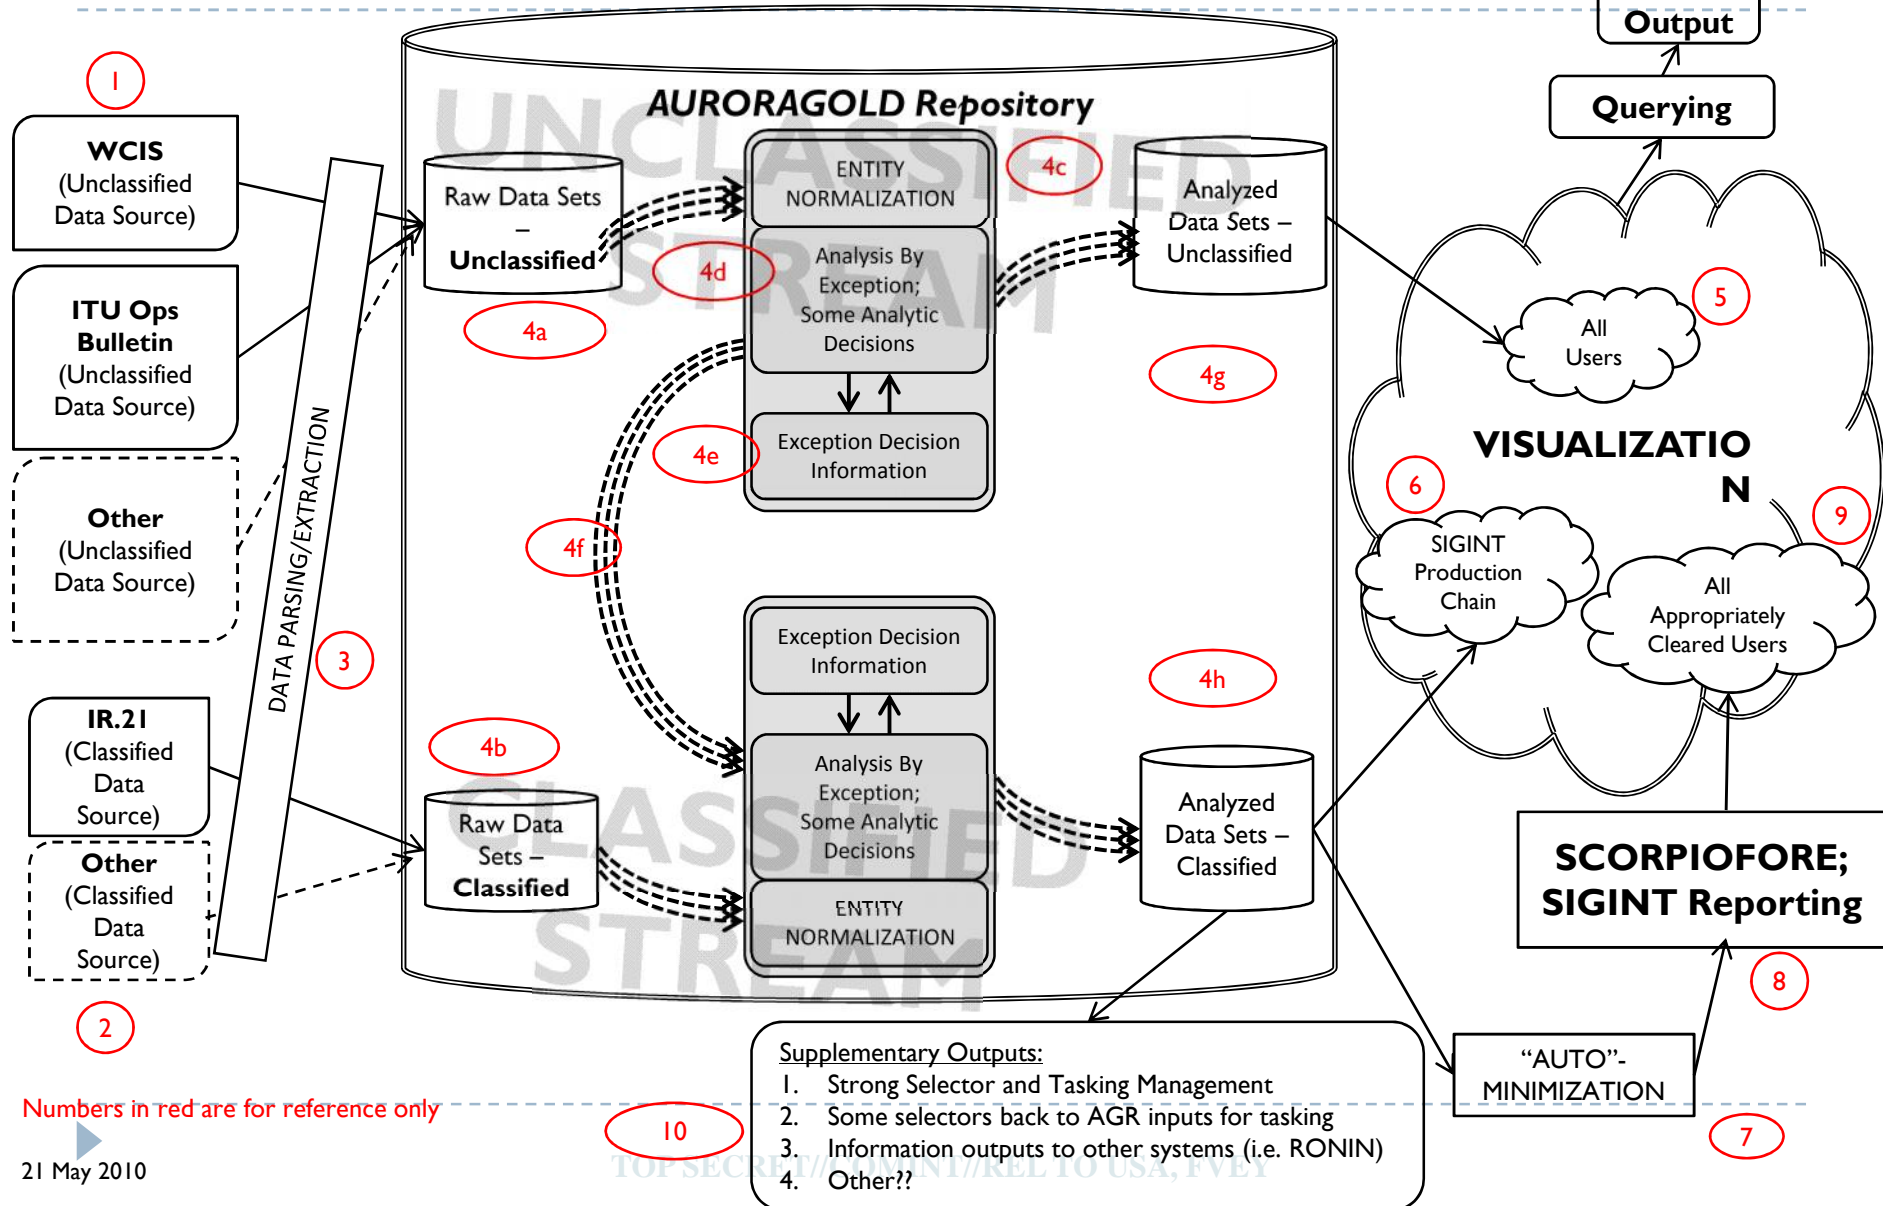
Output

Querying

1

WCIS
(Unclassified Data Source)

ITU Ops Bulletin
(Unclassified Data Source)

Other
(Unclassified Data Source)

DATA PARSING/EXTRACTION

3

IR.21
(Classified Data Source)

Other
(Classified Data Source)

2

AURORAGOLD Repository

UNCLASSIFIED STREAM

Raw Data Sets – Unclassified

4a

ENTITY NORMALIZATION

4c

4d

Analysis By Exception; Some Analytic Decisions

Exception Decision Information

4e

Analyzed Data Sets – Unclassified

4g

4f

Exception Decision Information

Analysis By Exception; Some Analytic Decisions

ENTITY NORMALIZATION

4b

Raw Data Sets – Classified

CLASSIFIED STREAM

4h

Analyzed Data Sets – Classified

5

All Users

VISUALIZATIO N

6

SIGINT Production Chain

9

All Appropriately Cleared Users

SCORPIOFORE; SIGINT Reporting

8

"AUTO"- MINIMIZATION

7

Supplementary Outputs:
1. Strong Selector and Tasking Management
2. Some selectors back to AGR inputs for tasking
3. Information outputs to other systems (i.e. RONIN)
4. Other??

10

Numbers in red are for reference only

21 May 2010

TOP SECRET//COMINT//REL TO USA, FVEY